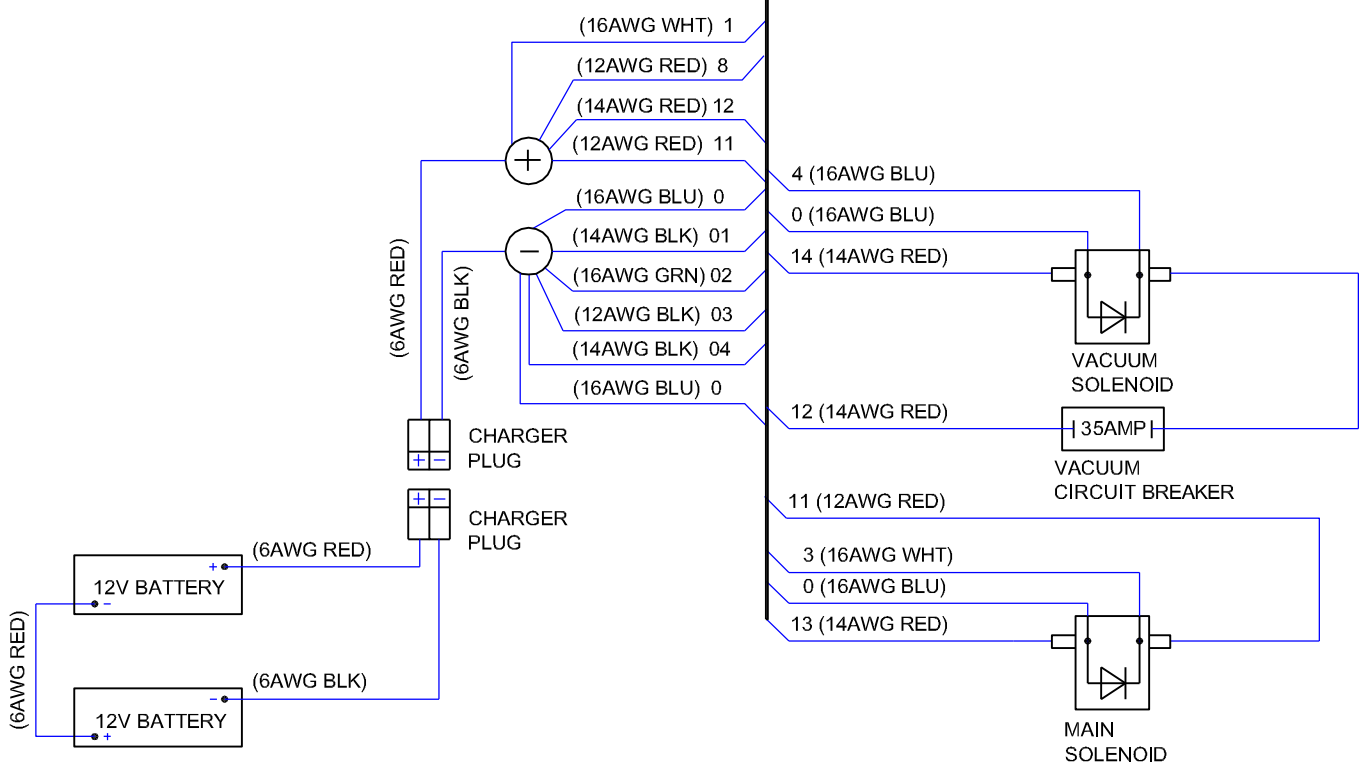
(16AWG WHT) 1
(12AWG RED) 8
(14AWG RED) 12
(12AWG RED) 11
(16AWG BLU) 0
(14AWG BLK) 01
(16AWG GRN) 02
(12AWG BLK) 03
(14AWG BLK) 04
(16AWG BLU) 0

+
−

(6AWG RED)
(6AWG BLK)

4 (16AWG BLU)
0 (16AWG BLU)
14 (14AWG RED)

VACUUM SOLENOID

12 (14AWG RED)

35AMP

VACUUM CIRCUIT BREAKER

CHARGER PLUG
+ −
+ −
CHARGER PLUG

11 (12AWG RED)
3 (16AWG WHT)
0 (16AWG BLU)
13 (14AWG RED)

MAIN SOLENOID

(6AWG RED)
+
12V BATTERY
−

(6AWG RED)

(6AWG BLK)
−
12V BATTERY
+